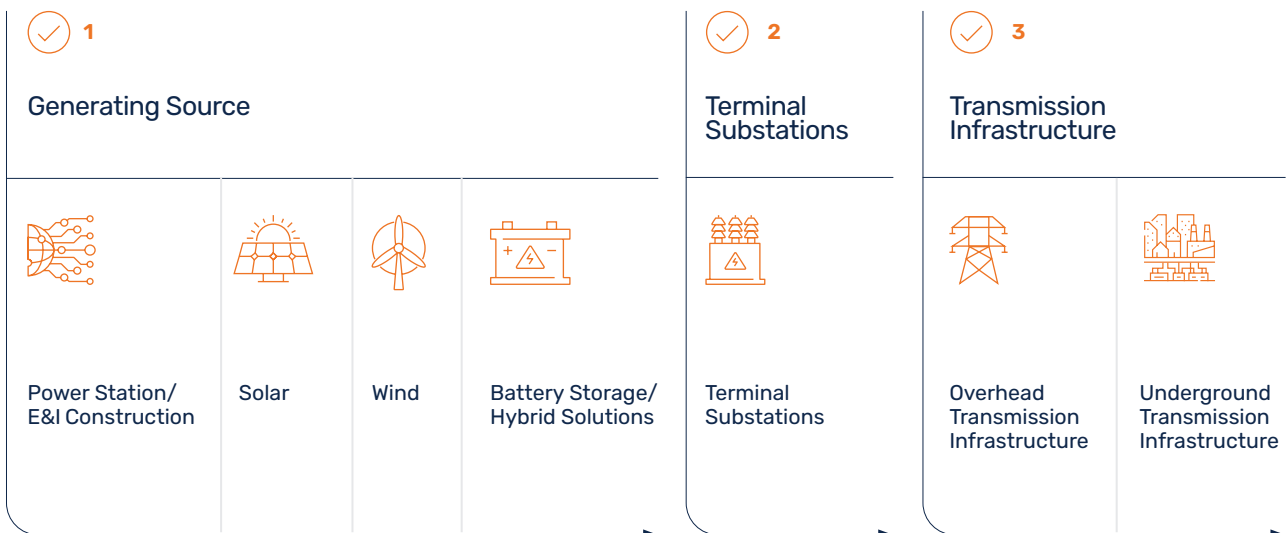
1

Generating Source

Power Station/ E&I Construction

Solar

Wind

Battery Storage/ Hybrid Solutions

2

Terminal Substations

Terminal Substations

3

Transmission Infrastructure

Overhead Transmission Infrastructure

Underground Transmission Infrastructure